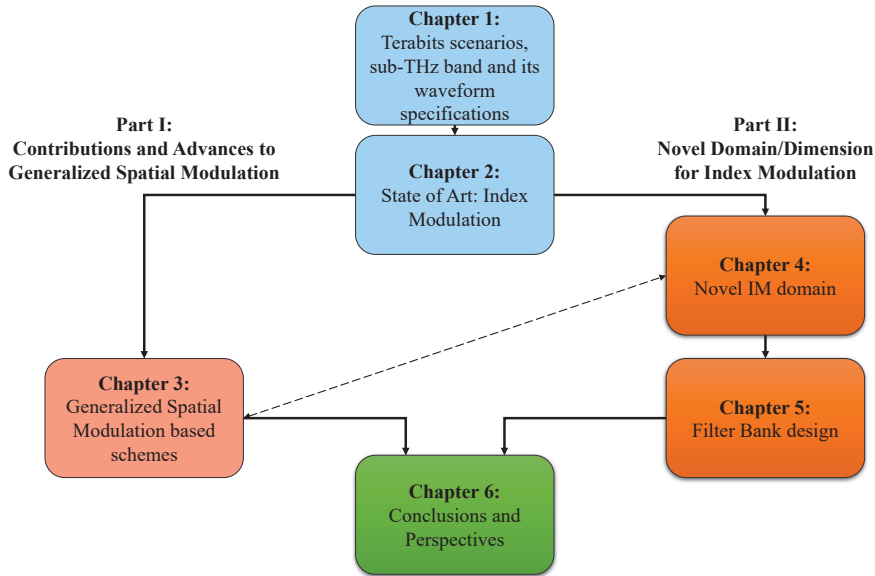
Chapter 1:
Terabits scenarios, sub-THz band and its waveform specifications

Part I:
Contributions and Advances to Generalized Spatial Modulation

Chapter 2:
State of Art: Index Modulation

Part II:
Novel Domain/Dimension for Index Modulation

Chapter 4:
Novel IM domain

Chapter 3:
Generalized Spatial Modulation based schemes

Chapter 5:
Filter Bank design

Chapter 6:
Conclusions and Perspectives